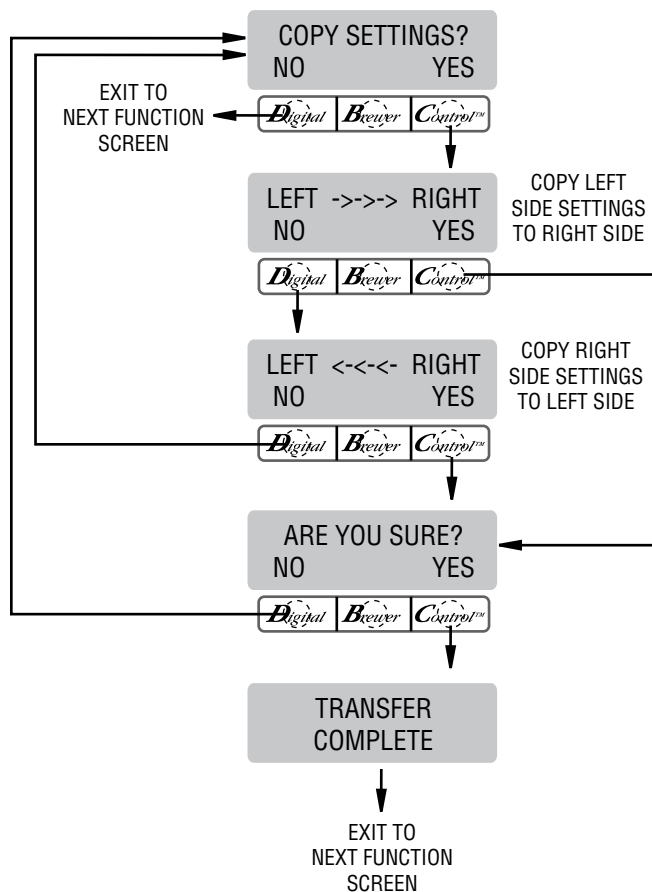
COPY SETTINGS?
NO YES

EXIT TO NEXT FUNCTION SCREEN

Digital Brewer Control™

LEFT ->->-> RIGHT
NO YES

COPY LEFT SIDE SETTINGS TO RIGHT SIDE

Digital Brewer Control™

LEFT <-<-<- RIGHT
NO YES

COPY RIGHT SIDE SETTINGS TO LEFT SIDE

Digital Brewer Control™

ARE YOU SURE?
NO YES

Digital Brewer Control™

TRANSFER COMPLETE

EXIT TO NEXT FUNCTION SCREEN